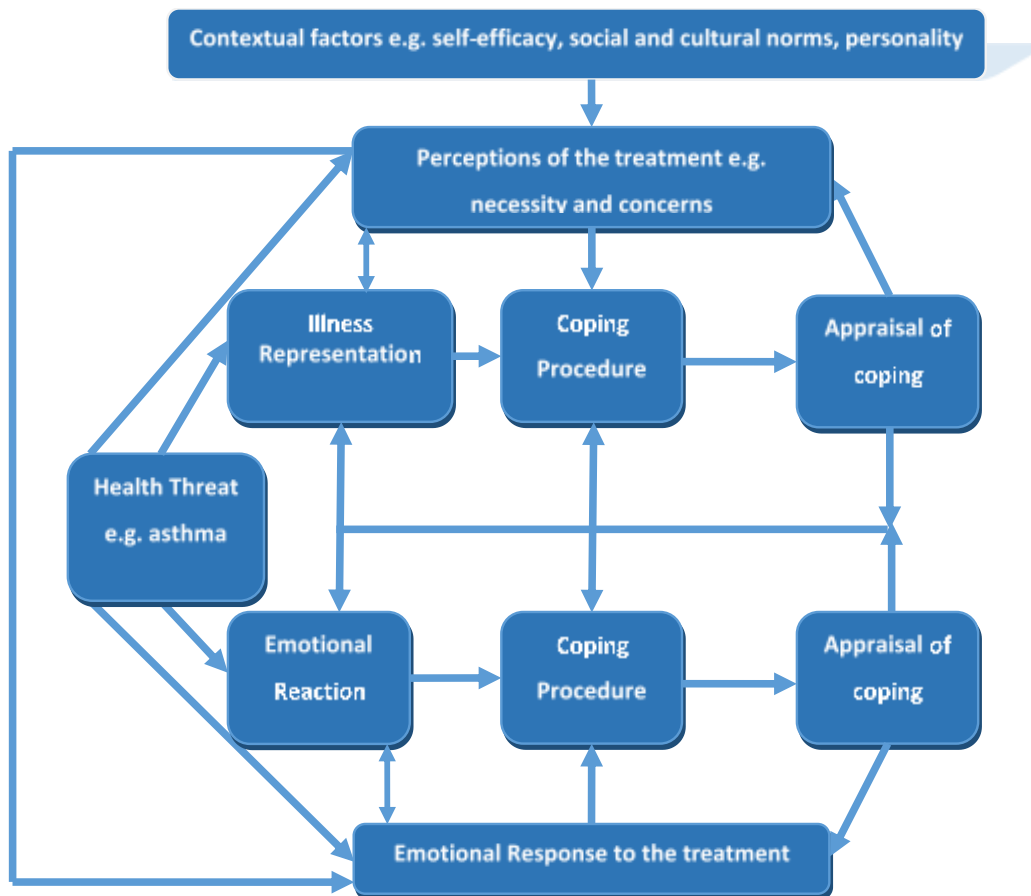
Contextual factors e.g. self-efficacy, social and cultural norms, personality

Perceptions of the treatment e.g. necessity and concerns

Illness Representation

Coping Procedure

Appraisal of coping

Health Threat e.g. asthma

Emotional Reaction

Coping Procedure

Appraisal of coping

Emotional Response to the treatment